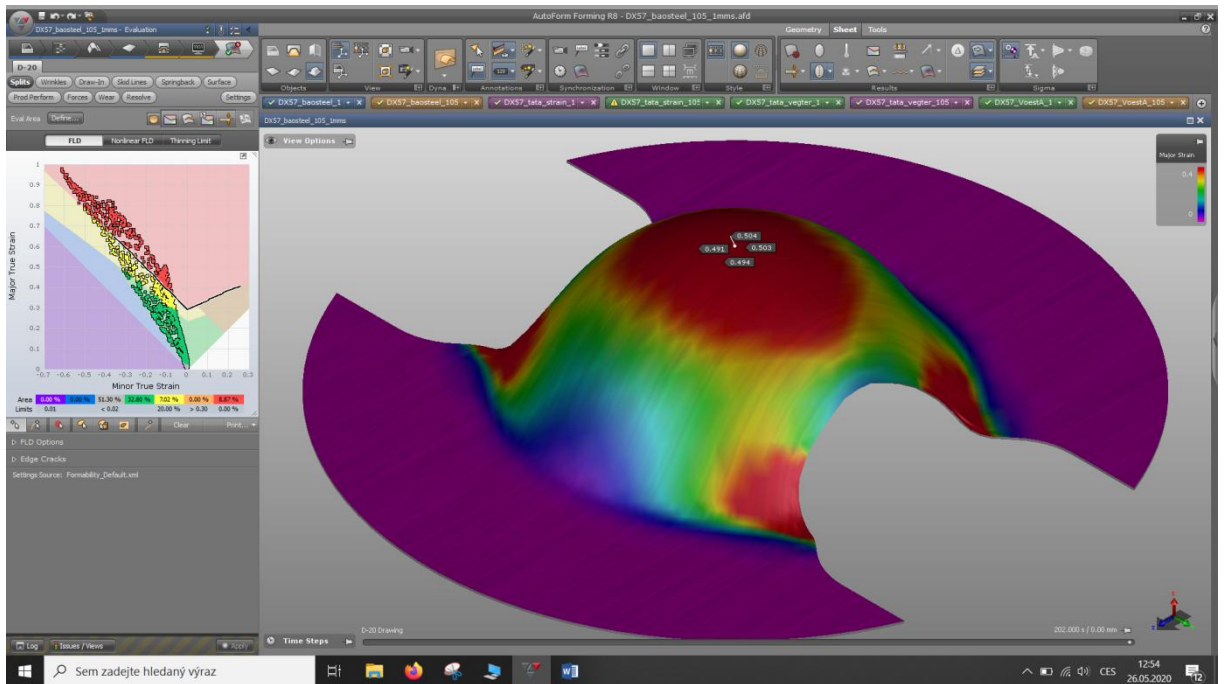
AutoForm Forming R8 - DX57_baosteel_105_1mms.afd

DX57_baosteel_105_1mms - Evaluation

Geometry Sheet Tools

D-20

Splits Wrinkles Draw-In Skid Lines Springback Surface

Prod Perform Forces Wear Resolve Settings

Objects View Dyna Annotations Synchronization Window Style Results Sigma

DX57_baosteel_1 | DX57_baosteel_105 | DX57_tata_strain_1 | DX57_tata_strain_105 | DX57_tata_vegter_1 | DX57_tata_vegter_105 | DX57_VoestA_1 | DX57_VoestA_105

Eval Area Define...

DX57_baosteel_105_1mm

View Options

FLD Nonlinear FLD Thinning Limit

Major Strain

0.4

0

0.504
0.491 0.503
0.494

Major True Strain

1
0.9
0.8
0.7
0.6
0.5
0.4
0.3
0.2
0.1
0

-0.7 -0.6 -0.5 -0.4 -0.3 -0.2 -0.1 0 0.1 0.2 0.3

Minor True Strain

| Area | 0.00 % | 0.00 % | 51.30 % | 32.80 % | 7.02 % | 0.00 % | 8.87 % |
|---|---|---|---|---|---|---|---|
| Limits | 0.01 | | < 0.02 | | 20.00 % | > 0.30 | 0.00 % |

Clear Print...

FLD Options

Edge Cracks

Settings Source: Formability_Default.xml

D-20 Drawing

202.000 s / 0.00 mm

Time Steps

Log Issues / Views Apply

Sem zadejte hledaný výraz

CES 12:54 26.05.2020 12